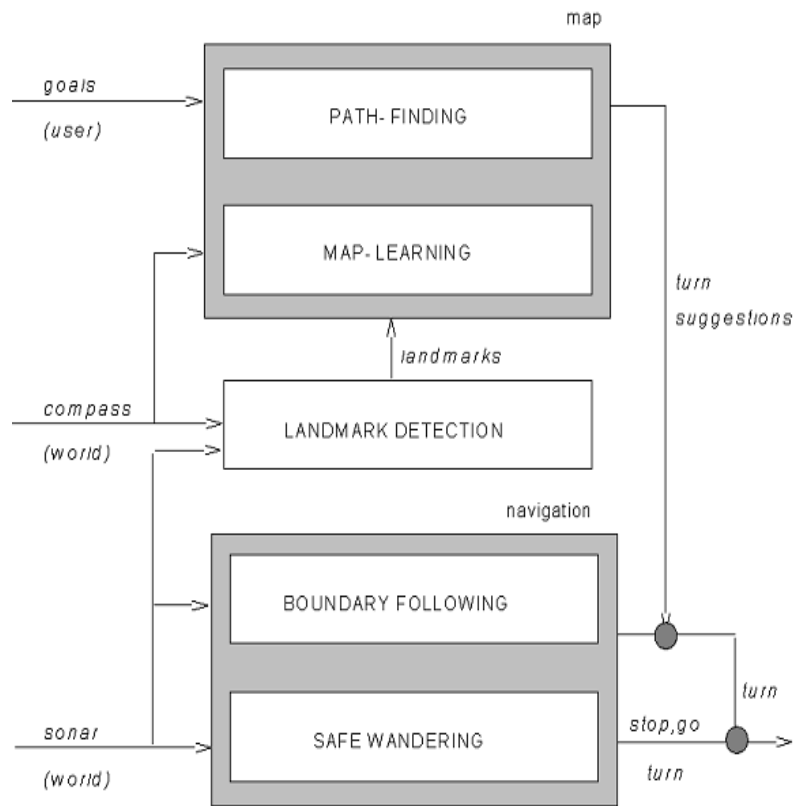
map

goals

(user)

PATH- FINDING

MAP- LEARNING

turn suggestions

landmarks

compass

(world)

LANDMARK DETECTION

navigation

BOUNDARY FOLLOWING

turn

sonar

(world)

SAFE WANDERING

stop,go

turn